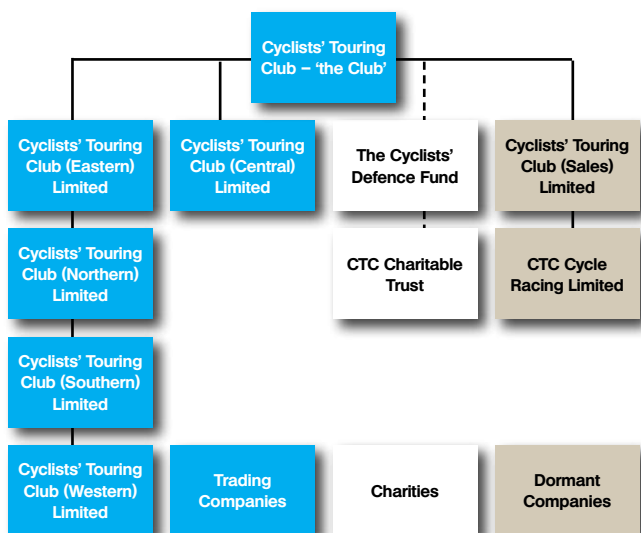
Cyclists' Touring Club – 'the Club'

Cyclists' Touring Club (Eastern) Limited

Cyclists' Touring Club (Central) Limited

The Cyclists' Defence Fund

Cyclists' Touring Club (Sales) Limited

Cyclists' Touring Club (Northern) Limited

CTC Charitable Trust

CTC Cycle Racing Limited

Cyclists' Touring Club (Southern) Limited

Cyclists' Touring Club (Western) Limited

Trading Companies

Charities

Dormant Companies